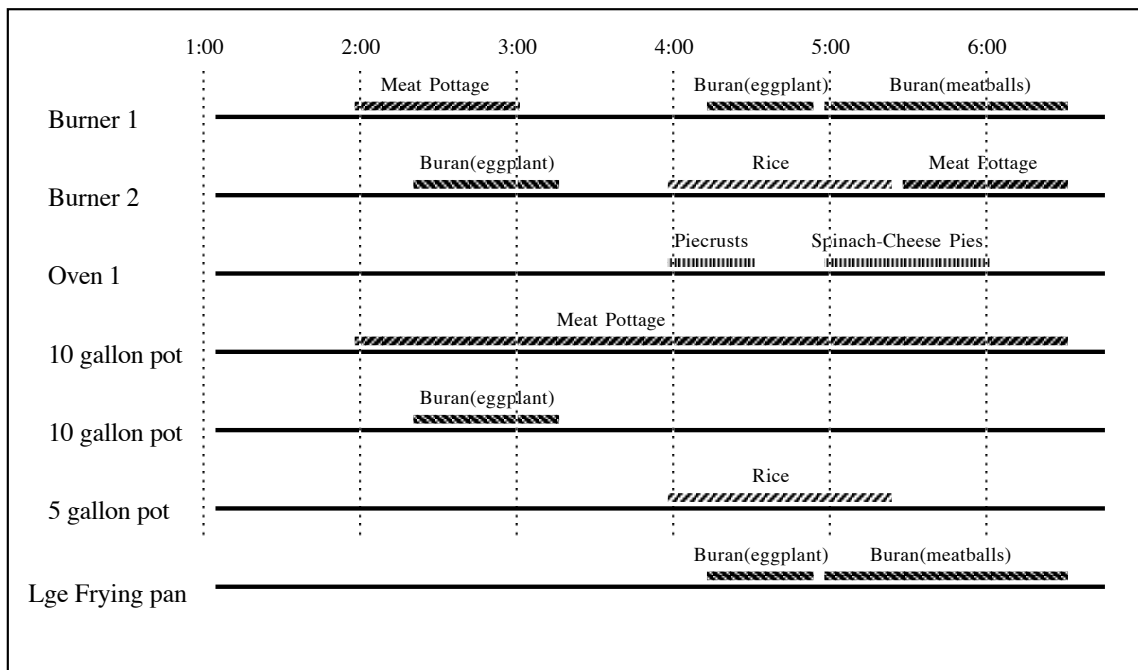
1:00 2:00 3:00 4:00 5:00 6:00

Meat Pottage
Buran(eggplant)
Buran(meatballs)
Burner 1

Buran(eggplant)
Rice
Meat Pottage
Burner 2

Piecrusts
Spinach-Cheese Pies
Oven 1

Meat Pottage
10 gallon pot

Buran(eggplant)
10 gallon pot

Rice
5 gallon pot

Buran(eggplant)
Buran(meatballs)
Lge Frying pan